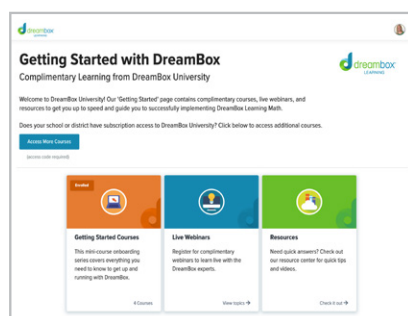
dreambox LEARNING

Getting Started with DreamBox

Complimentary Learning from DreamBox University

dreambox LEARNING

Welcome to DreamBox University! Our 'Getting Started' page contains complimentary courses, live webinars, and resources to get you up to speed and guide you to successfully implementing DreamBox Learning Math.

Does your school or district have subscription access to DreamBox University? Click below to access additional courses.

Access More Courses

(access code required)

Enrolled

Getting Started Courses

This mini-course onboarding series covers everything you need to know to get up and running with DreamBox.

6 Courses

Live Webinars

Register for complimentary webinars to learn live with the DreamBox experts.

View topics →

Resources

Need quick answers? Check out our resource center for quick tips and videos.

Check it out →